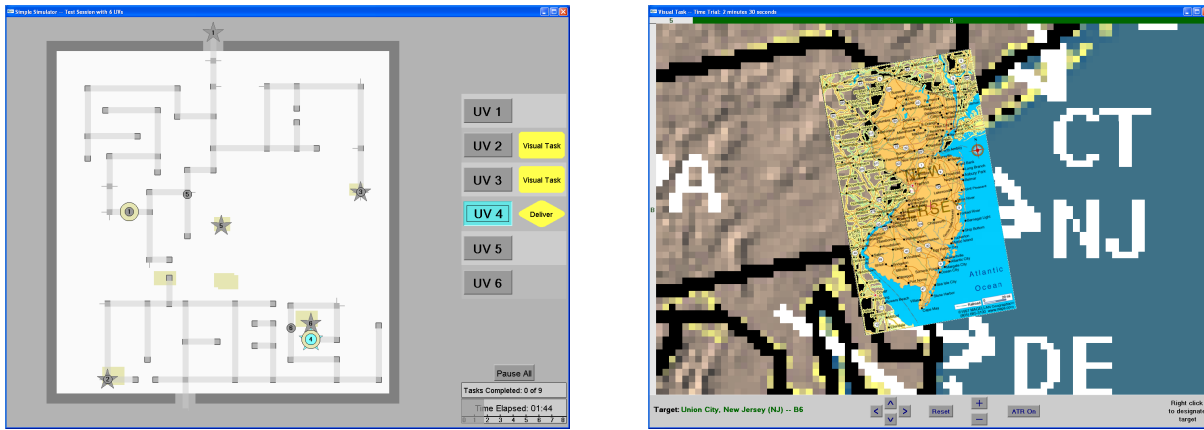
Simple Simulator -- Test Session with 6 UVs

UV 1

UV 2

Visual Task

UV 3

Visual Task

UV 4

Deliver

UV 5

UV 6

Pause All

Tasks Completed: 0 of 9

Time Elapsed: 01:44

1 2 3 4 5 6 7 8

Visual Task -- Time Trial: 2 minutes 30 seconds

5

8

A

CT

NJ

DE

NEW JERSEY

Atlantic Ocean

Target: Union City, New Jersey (NJ) -- B6

Reset

+

−

ATR On

Right click to designate target